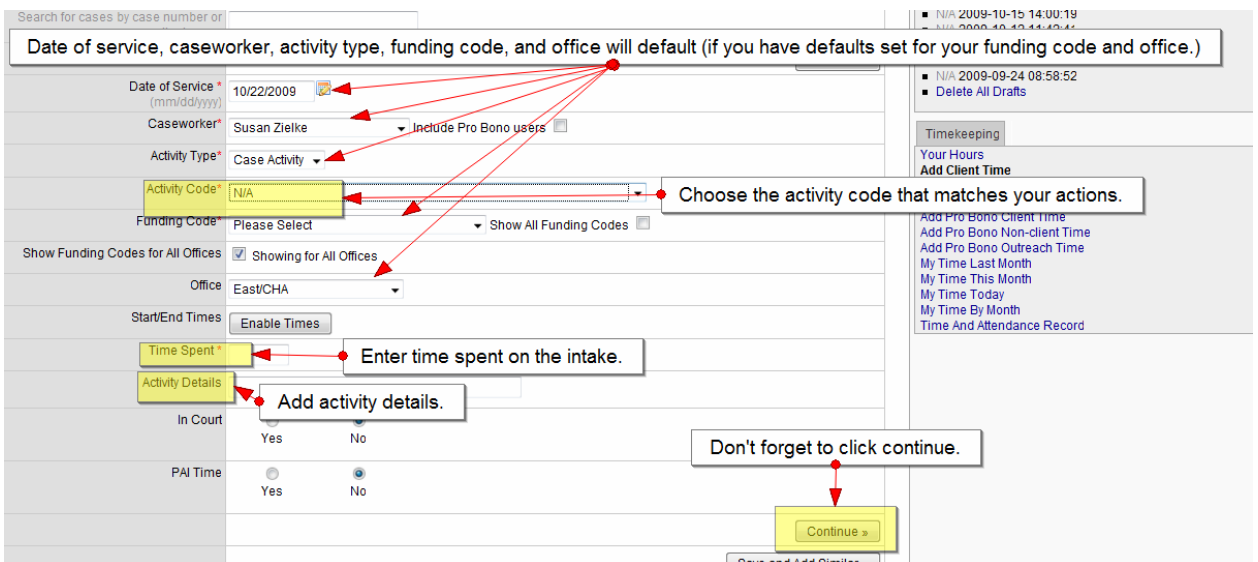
Search for cases by case number or

Date of service, caseworker, activity type, funding code, and office will default (if you have defaults set for your funding code and office.)

Date of Service *
(mm/dd/yyyy) 10/22/2009

Caseworker* Susan Zielke Include Pro Bono users

Activity Type* Case Activity

Activity Code* N/A

Choose the activity code that matches your actions.

Funding Code* Please Select Show All Funding Codes

Show Funding Codes for All Offices Showing for All Offices

Office East/CHA

Start/End Times Enable Times

Time Spent *

Enter time spent on the intake.

Activity Details

Add activity details.

In Court
Yes No

PAI Time
Yes No

Don't forget to click continue.

Continue »

N/A 2009-10-15 14:00:19
N/A 2009-09-24 08:58:52
Delete All Drafts

Timekeeping
Your Hours
Add Client Time
Add Pro Bono Client Time
Add Pro Bono Non-client Time
Add Pro Bono Outreach Time
My Time Last Month
My Time This Month
My Time Today
My Time By Month
Time And Attendance Record